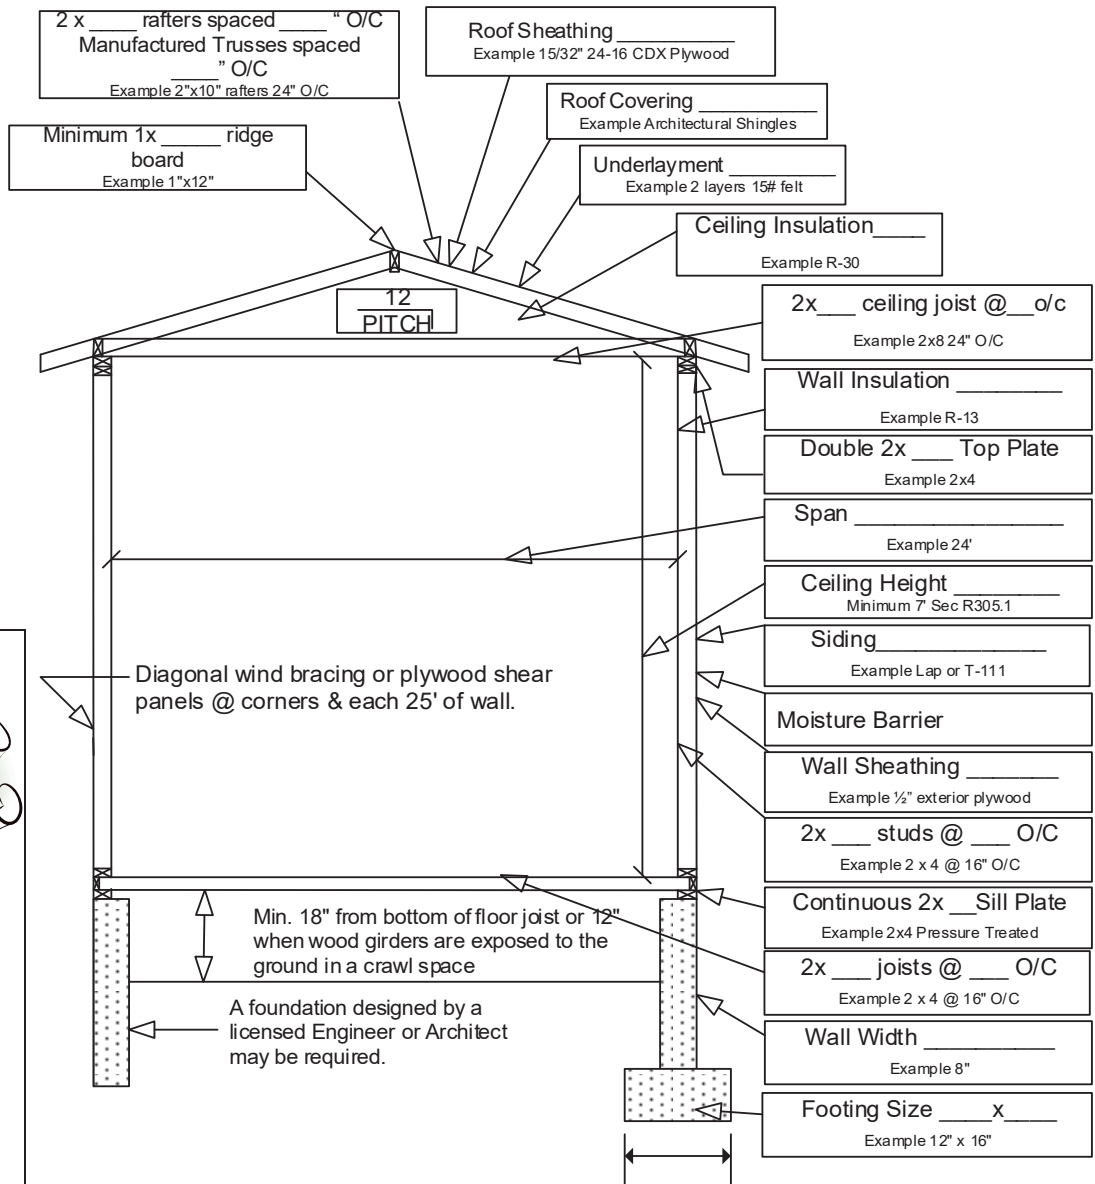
2 x ____ rafters spaced ____ " O/C
Manufactured Trusses spaced ____ " O/C
Example 2"x10" rafters 24" O/C

Roof Sheathing ________
Example 15/32" 24-16 CDX Plywood

Roof Covering ________
Example Architectural Shingles

Minimum 1x _____ ridge board
Example 1"x12"

Underlayment ________
Example 2 layers 15# felt

Ceiling Insulation____
Example R-30

12
PITCH

2x___ ceiling joist @__o/c
Example 2x8 24" O/C

Wall Insulation ________
Example R-13

Double 2x ___ Top Plate
Example 2x4

Span ______________
Example 24'

Ceiling Height ________
Minimum 7' Sec R305.1

Siding____________
Example Lap or T-111

Diagonal wind bracing or plywood shear panels @ corners & each 25' of wall.

Moisture Barrier

Wall Sheathing _______
Example ½" exterior plywood

2x ___ studs @ ___ O/C
Example 2 x 4 @ 16" O/C

Continuous 2x __Sill Plate
Example 2x4 Pressure Treated

Min. 18" from bottom of floor joist or 12" when wood girders are exposed to the ground in a crawl space

2x ___ joists @ ___ O/C
Example 2 x 4 @ 16" O/C

A foundation designed by a licensed Engineer or Architect may be required.

Wall Width _________
Example 8"

Footing Size ____x____
Example 12" x 16"